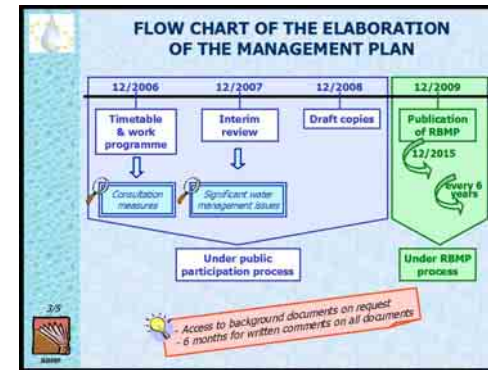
FLOW CHART OF THE ELABORATION OF THE MANAGEMENT PLAN

12/2006

Timetable & work programme

Consultation measures

12/2007

Interim review

Significant water management issues

12/2008

Draft copies

12/2009

Publication of RBMP

12/2015

every 6 years

Under public participation process

Under RBMP process

3/5

- Access to background documents on request
- 6 months for written comments on all documents

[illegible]